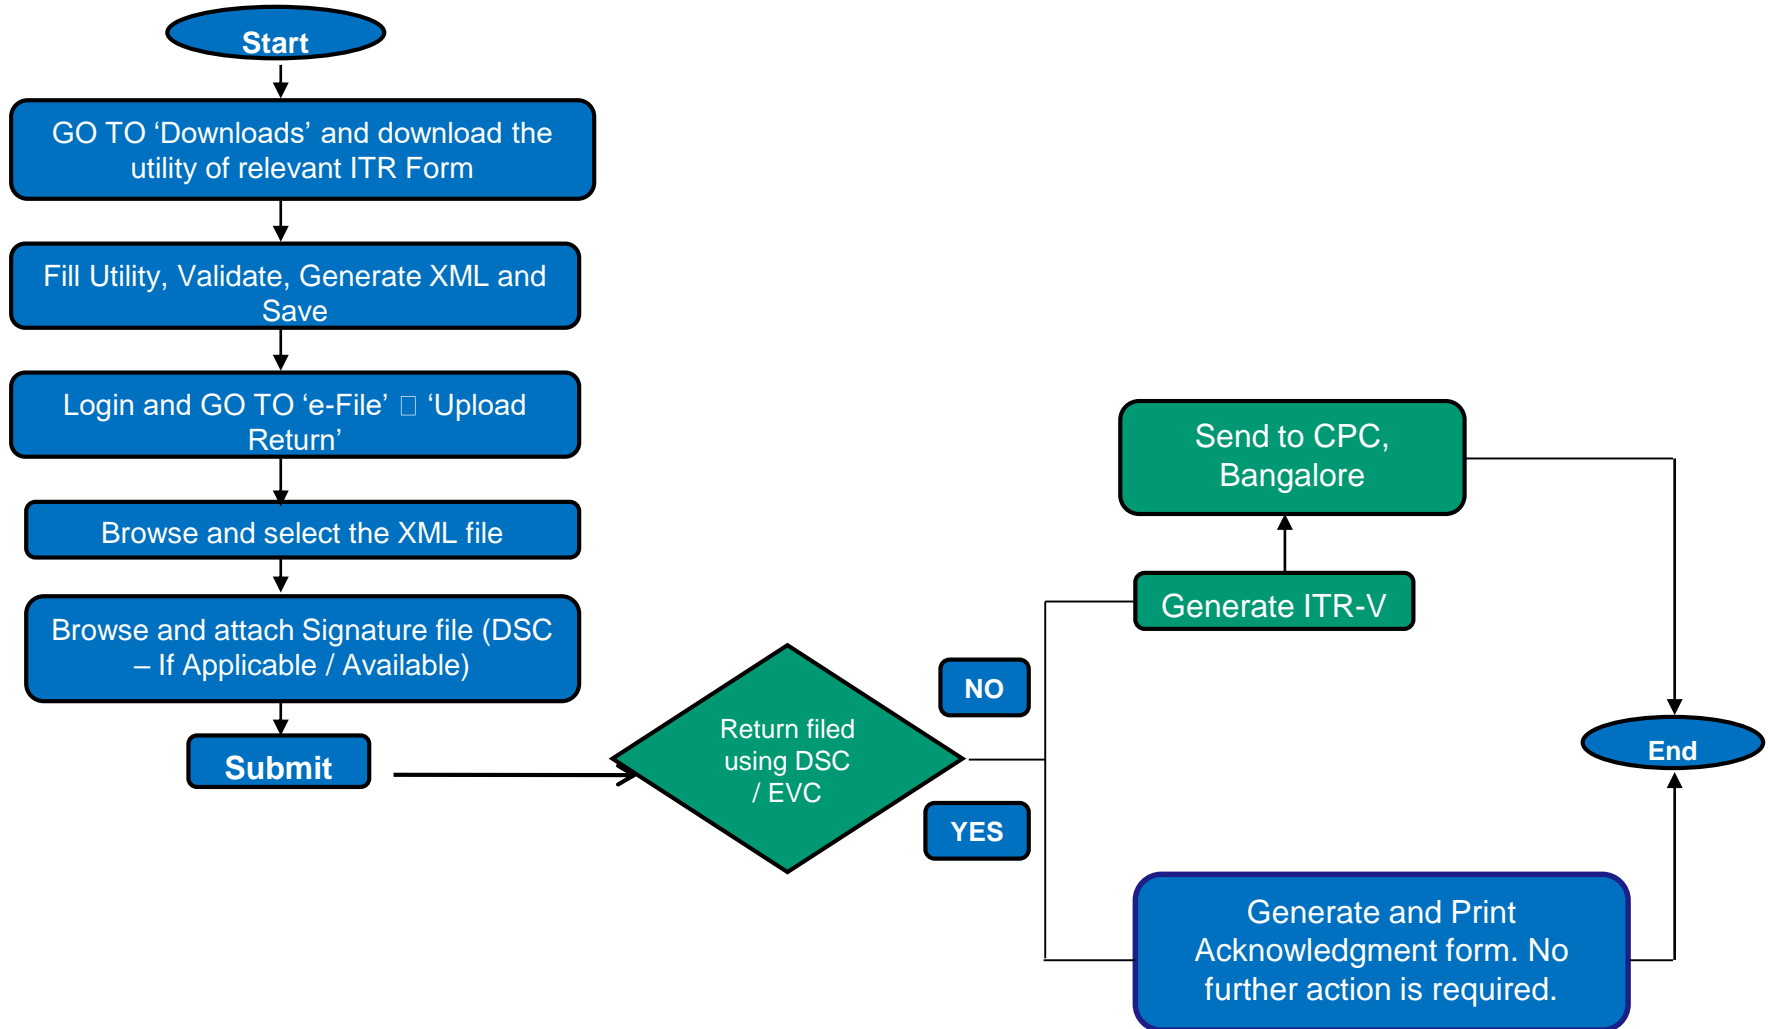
Start

GO TO ‘Downloads’ and download the utility of relevant ITR Form

Fill Utility, Validate, Generate XML and Save

Login and GO TO ‘e-File’ □ ‘Upload Return’

Browse and select the XML file

Browse and attach Signature file (DSC – If Applicable / Available)

Submit

Return filed using DSC / EVC

NO

YES

Generate ITR-V

Send to CPC, Bangalore

Generate and Print Acknowledgment form. No further action is required.

End